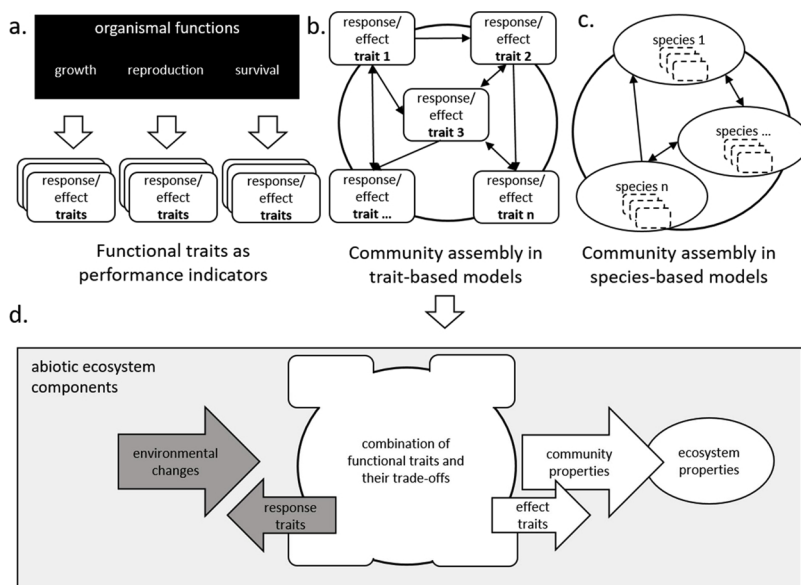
a.

organismal functions

growth reproduction survival

response/ effect traits

response/ effect traits

response/ effect traits

Functional traits as performance indicators

b.

response/ effect trait 1

response/ effect trait 2

response/ effect trait 3

response/ effect trait ...

response/ effect trait n

Community assembly in trait-based models

c.

species 1

species ...

species n

Community assembly in species-based models

d.

abiotic ecosystem components

environmental changes

response traits

combination of functional traits and their trade-offs

community properties

effect traits

ecosystem properties